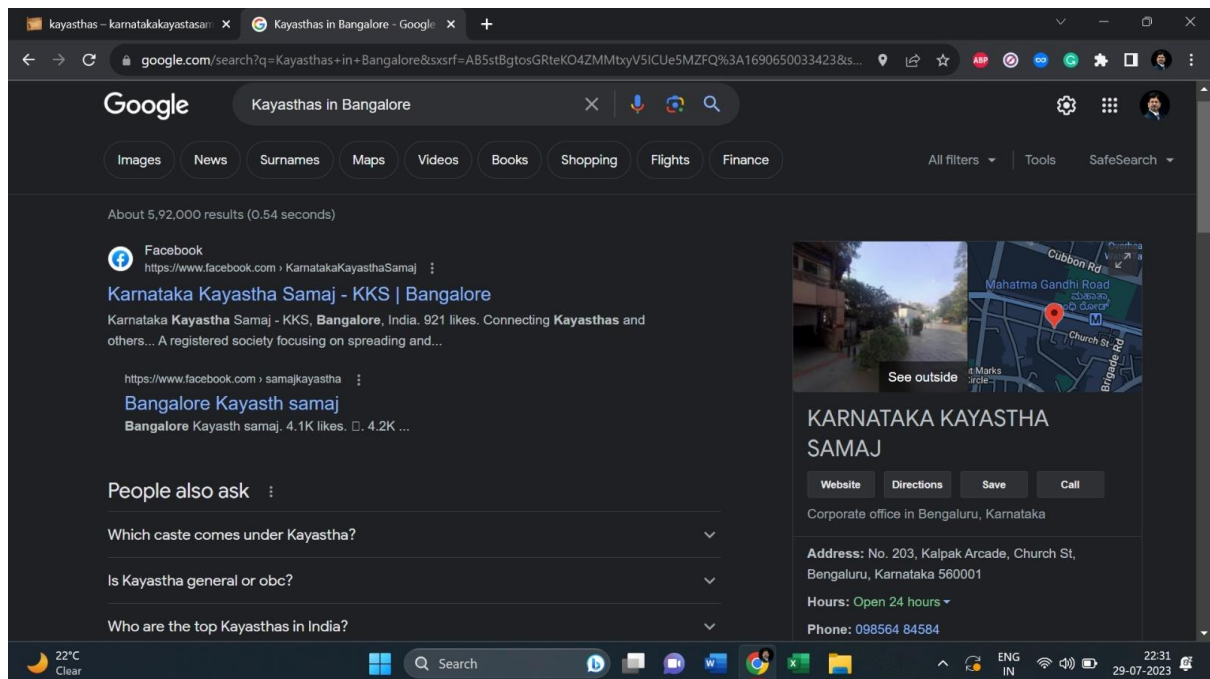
kayasthas – karnatakakayastasam ×
Kayasthas in Bangalore - Google ×
+

google.com/search?q=Kayasthas+in+Bangalore&sxsrf=AB5stBgtosGRteKO4ZMMtxyV5ICUe5MZFQ%3A1690650033423&s...

Google
Kayasthas in Bangalore

Images
News
Surnames
Maps
Videos
Books
Shopping
Flights
Finance
All filters
Tools
SafeSearch

About 5,92,000 results (0.54 seconds)

Facebook
https://www.facebook.com › KarnatakaKayasthaSamaj

Karnataka Kayastha Samaj - KKS | Bangalore
Karnataka Kayastha Samaj - KKS, Bangalore, India. 921 likes. Connecting Kayasthas and others... A registered society focusing on spreading and...

https://www.facebook.com › samajkayastha

Bangalore Kayasth samaj
Bangalore Kayasth samaj. 4.1K likes. ⎕. 4.2K ...

People also ask

Which caste comes under Kayastha?

Is Kayastha general or obc?

Who are the top Kayasthas in India?

Cubbon Rd
Mahatma Gandhi Road
Church St
Brigade Rd
St Marks Circle
See outside

KARNATAKA KAYASTHA SAMAJ
Website
Directions
Save
Call
Corporate office in Bengaluru, Karnataka

Address: No. 203, Kalpak Arcade, Church St, Bengaluru, Karnataka 560001
Hours: Open 24 hours
Phone: 098564 84584

22°C
Clear
Search
ENG
IN
22:31
29-07-2023